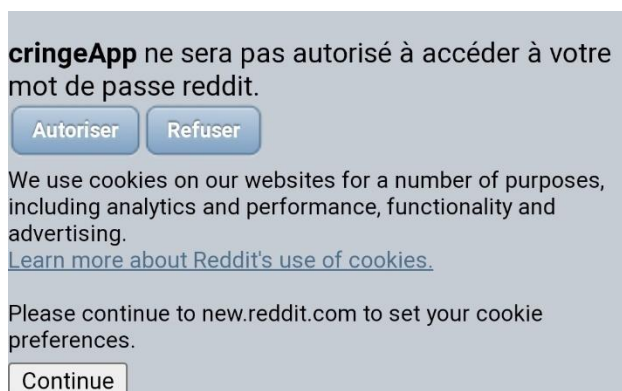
**cringeApp** ne sera pas autorisé à accéder à votre mot de passe reddit.

Autoriser Refuser

We use cookies on our websites for a number of purposes, including analytics and performance, functionality and advertising.
Learn more about Reddit's use of cookies.

Please continue to new.reddit.com to set your cookie preferences.

Continue